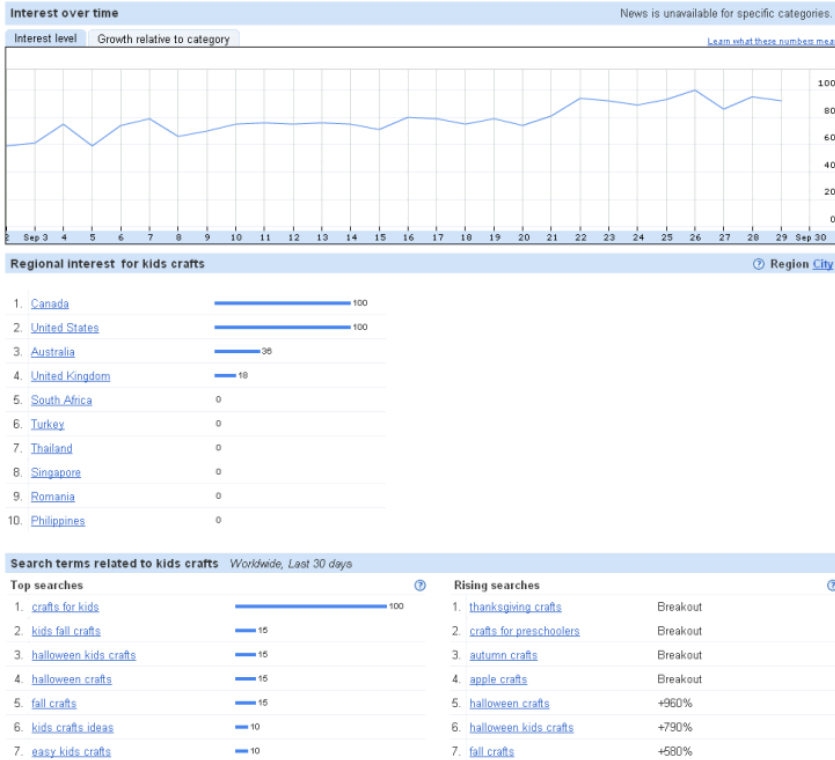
Interest over time

News is unavailable for specific categories.

Interest level | Growth relative to category

Learn what these numbers mea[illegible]

100
80
60
40
20
0

2 Sep 3 4 5 6 7 8 9 10 11 12 13 14 15 16 17 18 19 20 21 22 23 24 25 26 27 28 29 Sep 30

Regional interest for kids crafts

Region City

| | | |
|---|---|---|
| 1. | Canada | 100 |
| 2. | United States | 100 |
| 3. | Australia | 36 |
| 4. | United Kingdom | 18 |
| 5. | South Africa | 0 |
| 6. | Turkey | 0 |
| 7. | Thailand | 0 |
| 8. | Singapore | 0 |
| 9. | Romania | 0 |
| 10. | Philippines | 0 |

Search terms related to kids crafts Worldwide, Last 30 days

Top searches

| | | |
|---|---|---|
| 1. | crafts for kids | 100 |
| 2. | kids fall crafts | 15 |
| 3. | halloween kids crafts | 15 |
| 4. | halloween crafts | 15 |
| 5. | fall crafts | 15 |
| 6. | kids crafts ideas | 10 |
| 7. | easy kids crafts | 10 |

Rising searches

| | | |
|---|---|---|
| 1. | thanksgiving crafts | Breakout |
| 2. | crafts for preschoolers | Breakout |
| 3. | autumn crafts | Breakout |
| 4. | apple crafts | Breakout |
| 5. | halloween crafts | +960% |
| 6. | halloween kids crafts | +790% |
| 7. | fall crafts | +580% |